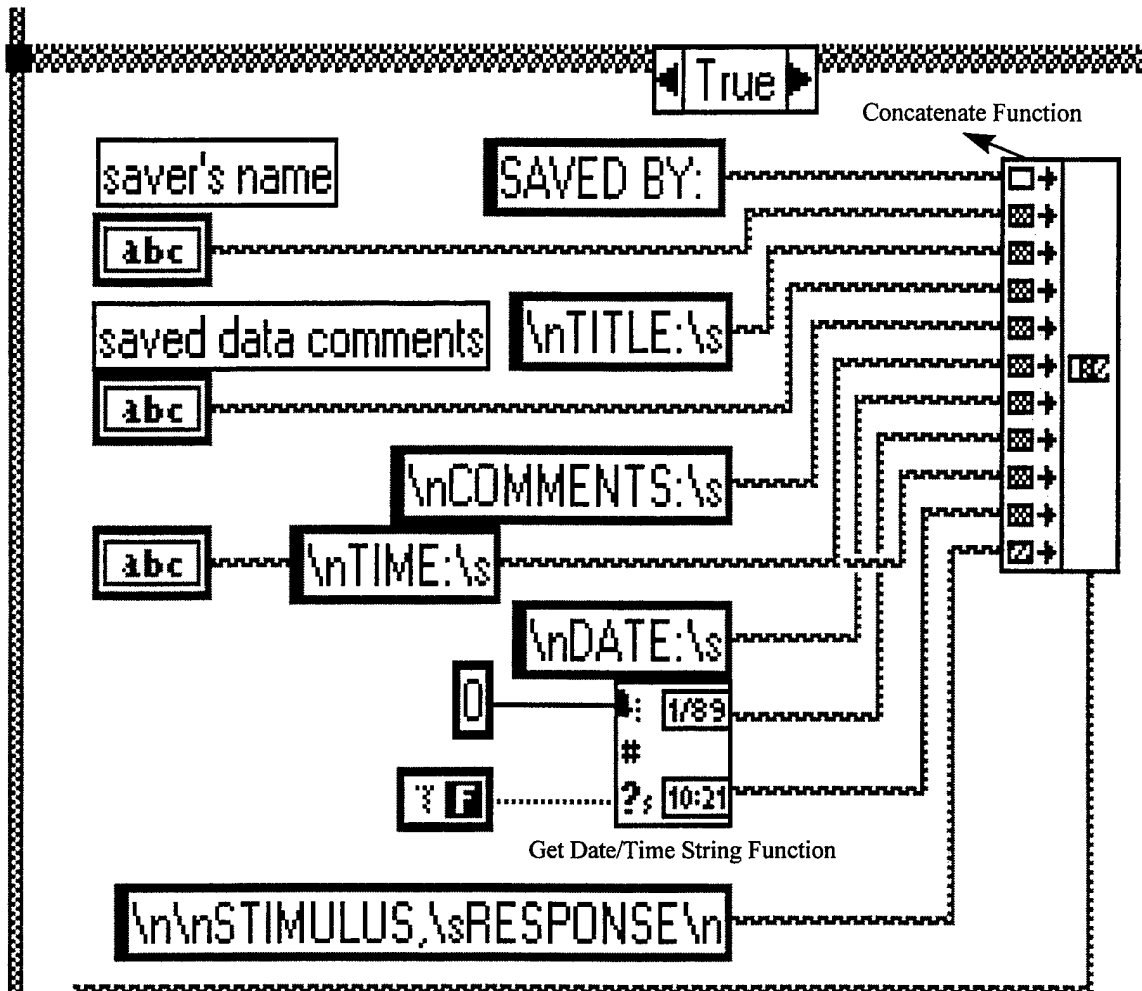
True

Concatenate Function

saver's name

SAVED BY:

abc

saved data comments

\nTITLE:\s

abc

\nCOMMENTS:\s

abc

\nTIME:\s

\nDATE:\s

0

1/89

#

?s

10:21

F

Get Date/Time String Function

\n\nSTIMULUS,\sRESPONSE\n